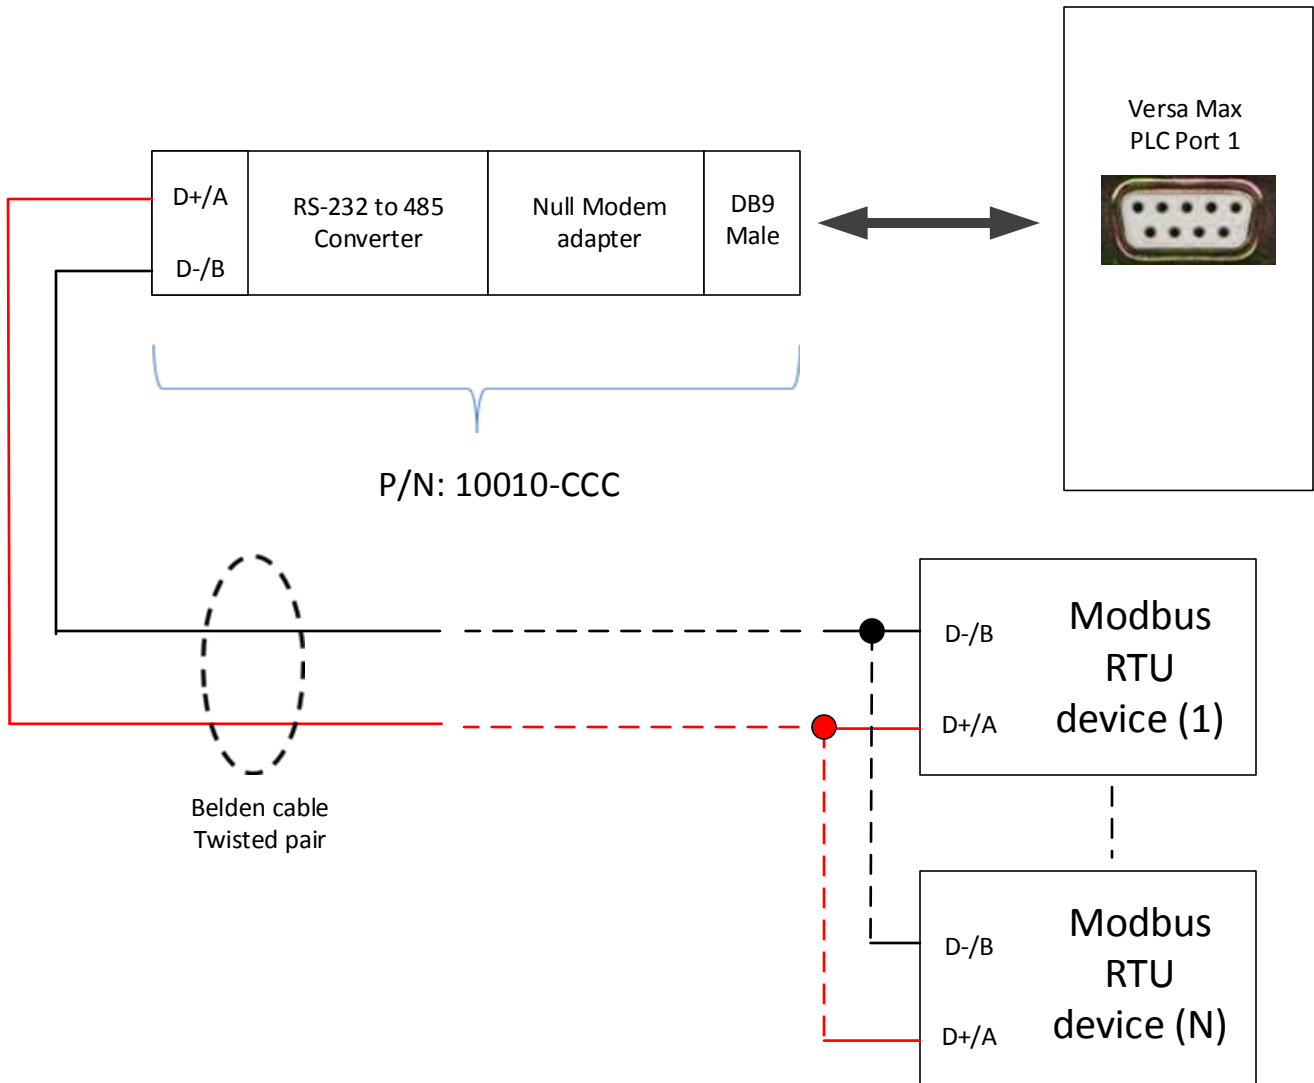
Versa Max
PLC Port 1

D+/A

D-/B

RS-232 to 485
Converter

Null Modem
adapter

DB9
Male

P/N: 10010-CCC

D-/B

Modbus
RTU
device (1)

D+/A

Belden cable
Twisted pair

D-/B

Modbus
RTU
device (N)

D+/A